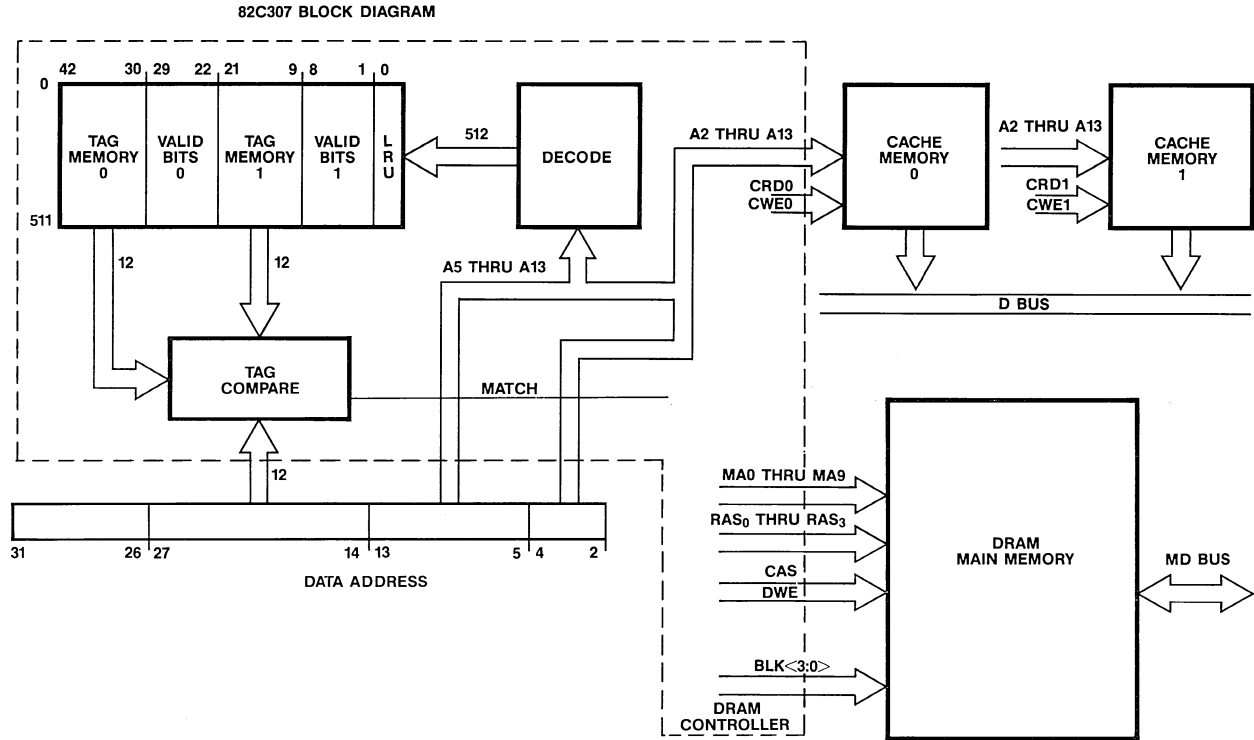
82C307 BLOCK DIAGRAM

0 42 30 29 22 21 9 8 1 0

TAG MEMORY 0

VALID BITS 0

TAG MEMORY 1

VALID BITS 1

L R U

511

512

DECODE

A2 THRU A13

CACHE MEMORY 0

CRD0
CWE0

A2 THRU A13

CACHE MEMORY 1

CRD1
CWE1

12

12

A5 THRU A13

D BUS

TAG COMPARE

MATCH

12

31 26 27 14 13 5 4 2

DATA ADDRESS

MA0 THRU MA9

$RAS_0$ THRU $RAS_3$

CAS
DWE

DRAM MAIN MEMORY

MD BUS

BLK<3:0>

DRAM CONTROLLER